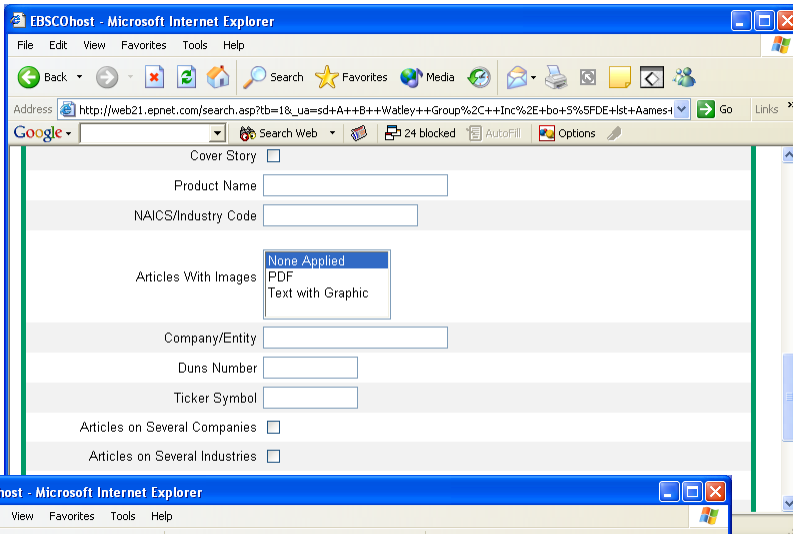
EBSCOhost - Microsoft Internet Explorer

File Edit View Favorites Tools Help

Back Search Favorites Media

Address http://web21.epnet.com/search.asp?tb=1&_ua=sd+A++B++Watley++Group%2C++Inc%2E+bo+S%5FDE+lst+Aames+ Go Links

Google Search Web 24 blocked AutoFill Options

Cover Story

Product Name

NAICS/Industry Code

Articles With Images
None Applied
PDF
Text with Graphic

Company/Entity

Duns Number

Ticker Symbol

Articles on Several Companies

Articles on Several Industries

host - Microsoft Internet Explorer

View Favorites Tools Help